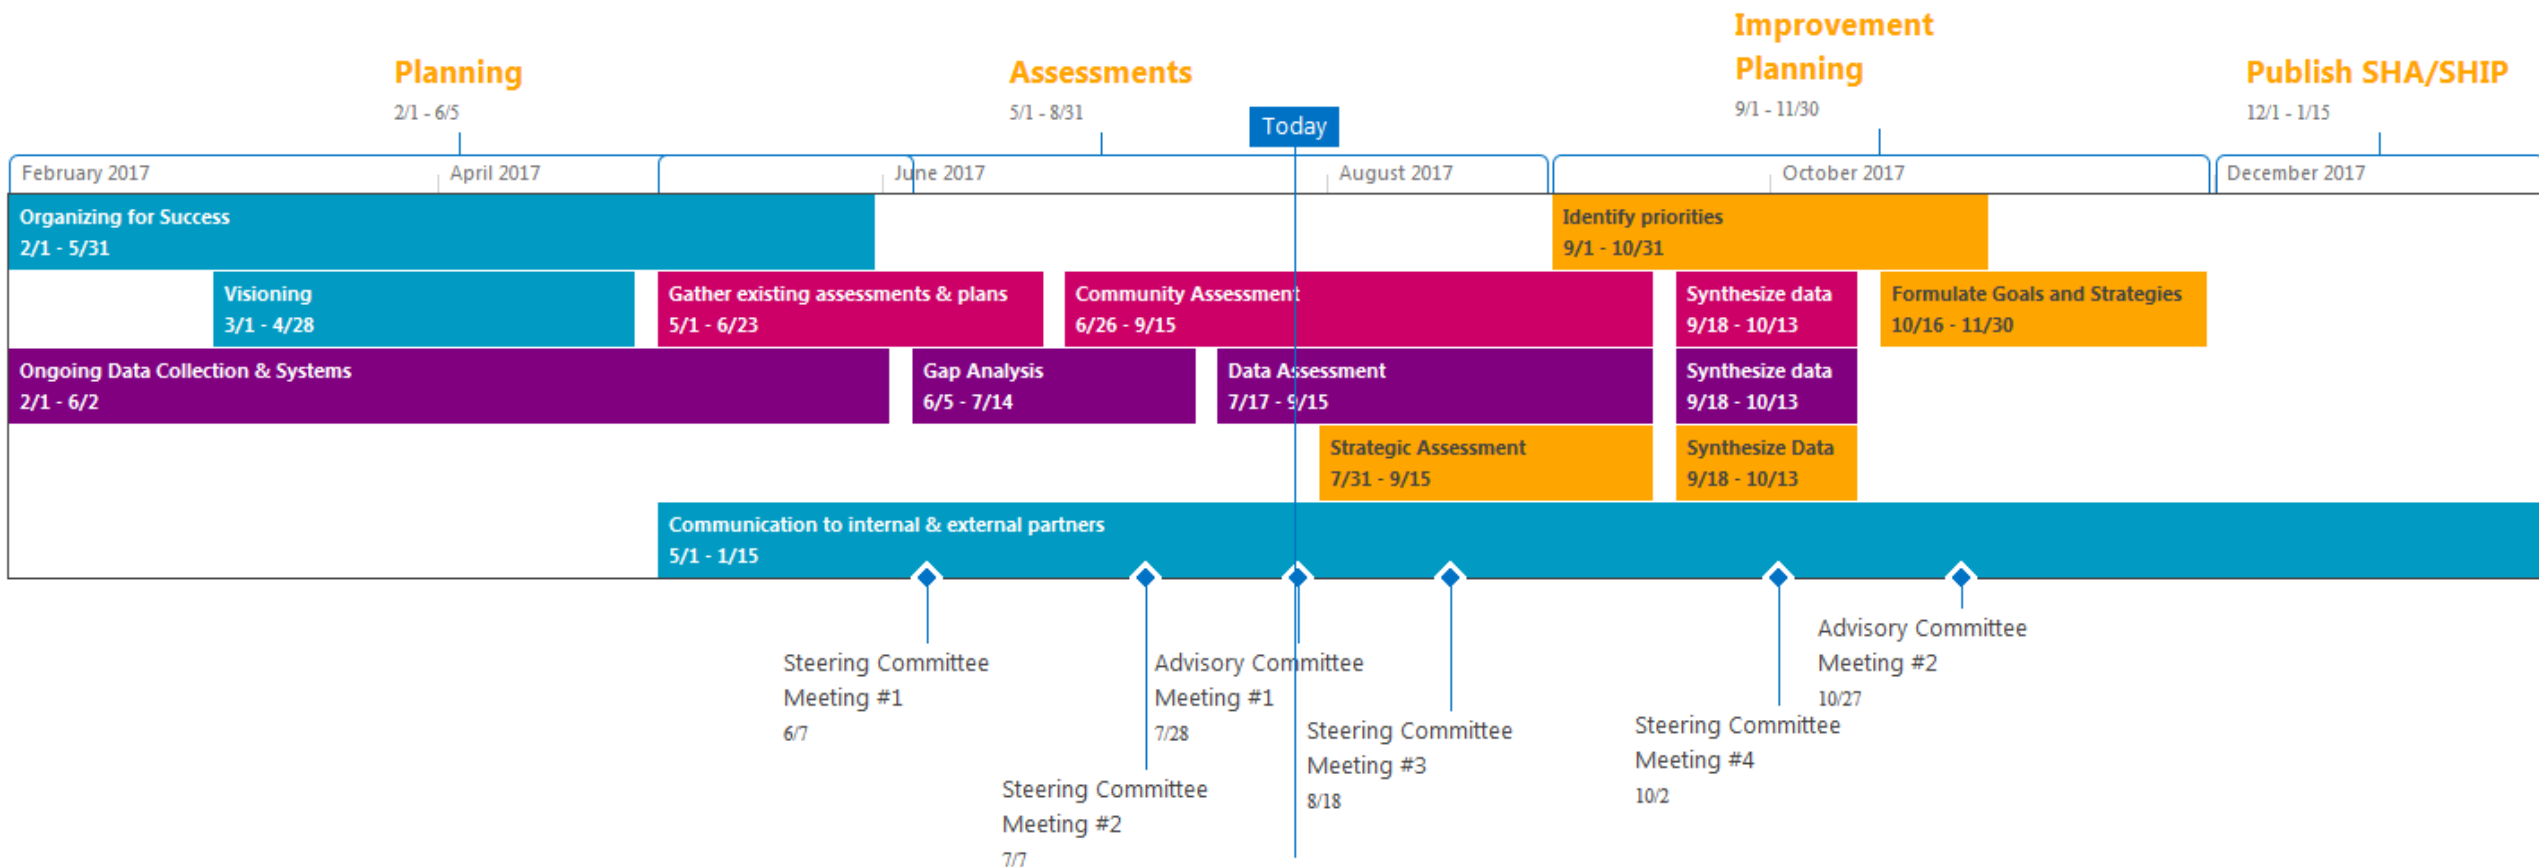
Planning
2/1 - 6/5

Assessments
5/1 - 8/31

Today

Improvement Planning
9/1 - 11/30

Publish SHA/SHIP
12/1 - 1/15

February 2017
April 2017
June 2017
August 2017
October 2017
December 2017

Organizing for Success
2/1 - 5/31

Identify priorities
9/1 - 10/31

Visioning
3/1 - 4/28

Gather existing assessments & plans
5/1 - 6/23

Community Assessment
6/26 - 9/15

Synthesize data
9/18 - 10/13

Formulate Goals and Strategies
10/16 - 11/30

Ongoing Data Collection & Systems
2/1 - 6/2

Gap Analysis
6/5 - 7/14

Data Assessment
7/17 - 9/15

Synthesize data
9/18 - 10/13

Strategic Assessment
7/31 - 9/15

Synthesize Data
9/18 - 10/13

Communication to internal & external partners
5/1 - 1/15

Steering Committee Meeting #1
6/7

Advisory Committee Meeting #1
7/28

Steering Committee Meeting #2
7/7

Steering Committee Meeting #3
8/18

Advisory Committee Meeting #2
10/27

Steering Committee Meeting #4
10/2